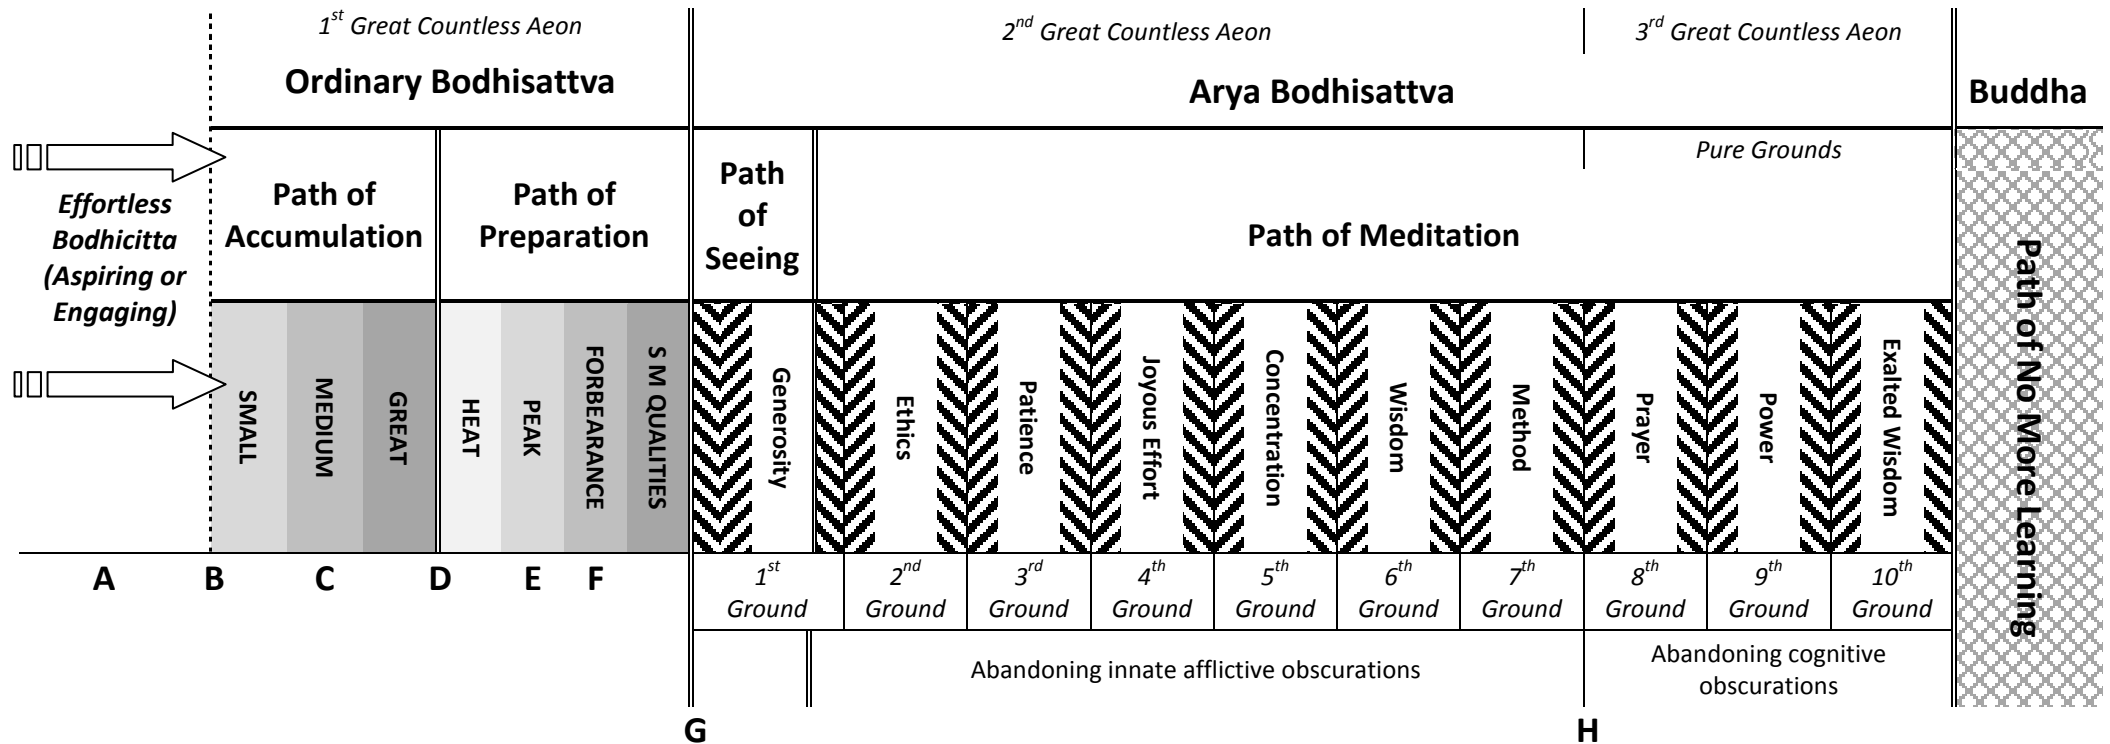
$1^{st}$ Great Countless Aeon

Ordinary Bodhisattva

$2^{nd}$ Great Countless Aeon

$3^{rd}$ Great Countless Aeon

Arya Bodhisattva

Buddha

Pure Grounds

Effortless Bodhicitta (Aspiring or Engaging)

Path of Accumulation

Path of Preparation

Path of Seeing

Path of Meditation

Path of No More Learning

SMALL

MEDIUM

GREAT

HEAT

PEAK

FORBEARANCE

S M QUALITIES

Generosity

Ethics

Patience

Joyous Effort

Concentration

Wisdom

Method

Prayer

Power

Exalted Wisdom

A B C D E F

$1^{st}$ Ground

$2^{nd}$ Ground

$3^{rd}$ Ground

$4^{th}$ Ground

$5^{th}$ Ground

$6^{th}$ Ground

$7^{th}$ Ground

$8^{th}$ Ground

$9^{th}$ Ground

$10^{th}$ Ground

Abandoning innate afflictive obscurations

Abandoning cognitive obscurations

G

H